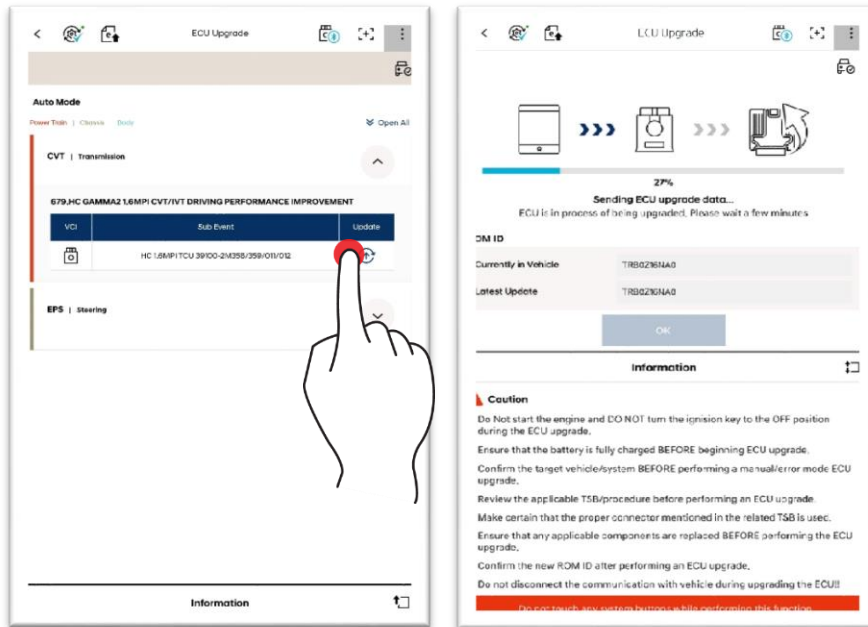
ECU Upgrade

Auto Mode

Power Train | Chassis | Body

Open All

CVT | Transmission

679,HC GAMMA2 1.6MPI CVT/IVT DRIVING PERFORMANCE IMPROVEMENT

| VCI | Sub Event | Update |
|---|---|---|
| | HC 1.6MPI TCU 39100-2M358/359/011/012 | |

EPS | Steering

Information

LCU Upgrade

27%

Sending ECU upgrade data...

ECU is in process of being upgraded. Please wait a few minutes

OM ID

Currently in Vehicle TRB0216NA0

Latest Update TRB0216NA0

OK

Information

Caution

Do Not start the engine and DO NOT turn the ignision key to the OFF position during the ECU upgrade.

Ensure that the battery is fully charged BEFORE beginning ECU upgrade.

Confirm the target vehicle/system BEFORE performing a manual/error mode ECU upgrade.

Review the applicable TSB/procedure before performing an ECU upgrade.

Make certain that the proper connector mentioned in the related TSB is used.

Ensure that any applicable components are replaced BEFORE performing the ECU upgrade.

Confirm the new ROM ID after performing an ECU upgrade.

Do not disconnect the communication with vehicle during upgrading the ECU!!

Do not touch any system buttons while performing this function